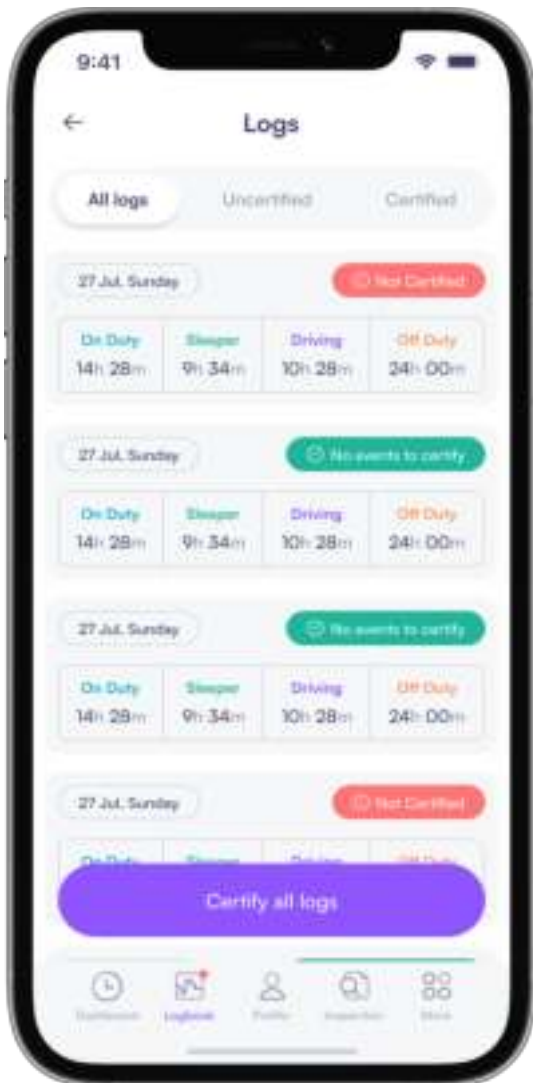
9:41

Logs

All logs Uncertified Certified

27 Jul. Sunday
Not Certified

| On Duty | Sleeper | Driving | Off Duty |
|---|---|---|---|
| 14h 28m | 9h 34m | 10h 28m | 24h 00m |

27 Jul. Sunday
No events to certify

| On Duty | Sleeper | Driving | Off Duty |
|---|---|---|---|
| 14h 28m | 9h 34m | 10h 28m | 24h 00m |

27 Jul. Sunday
No events to certify

| On Duty | Sleeper | Driving | Off Duty |
|---|---|---|---|
| 14h 28m | 9h 34m | 10h 28m | 24h 00m |

27 Jul. Sunday
Not Certified

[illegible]

Certify all logs

Dashboard Logbook Profile Inspection More